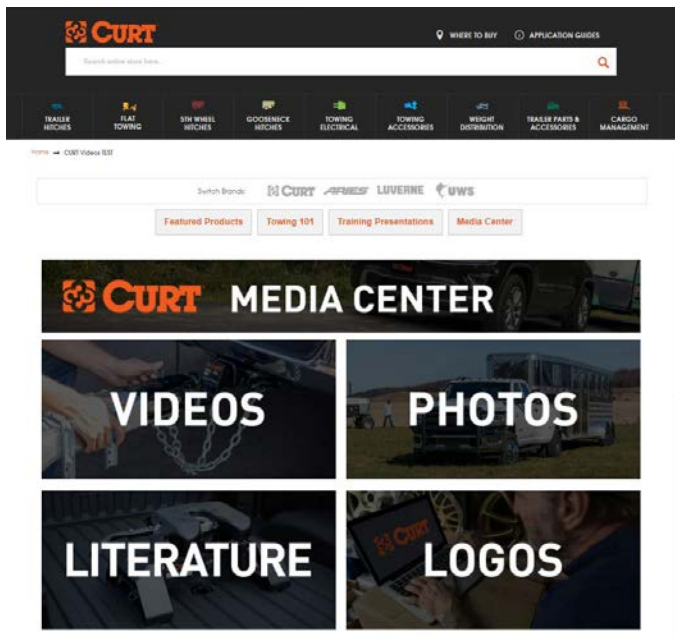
CURT

WHERE TO BUY

APPLICATION GUIDES

Search online store here...

TRAILER HITCHES

FLAT TOWING

5TH WHEEL HITCHES

GOOSENECK HITCHES

TOWING ELECTRICAL

TOWING ACCESSORIES

WEIGHT DISTRIBUTION

TRAILER PARTS & ACCESSORIES

CARGO MANAGEMENT

Home → CURT Videos TEST

Switch Brands: CURT ARIES LUVERNE UWS

Featured Products

Towing 101

Training Presentations

Media Center

CURT MEDIA CENTER

VIDEOS

PHOTOS

LITERATURE

LOGOS

CURT